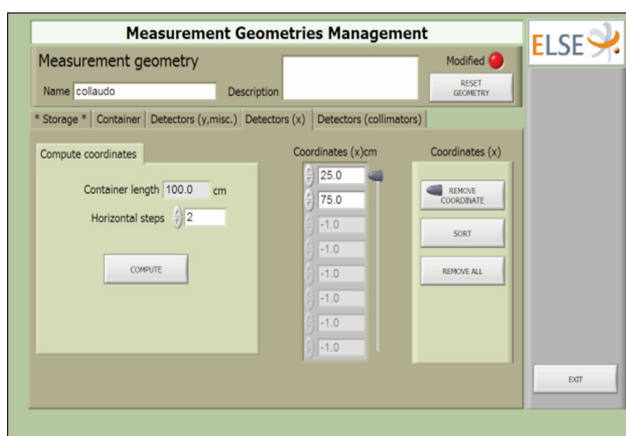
Measurement Geometries Management

ELSE

Measurement geometry

Modified

Name collaudo

Description

RESET GEOMETRY

* Storage * | Container | Detectors (y,misc.) | Detectors (x) | Detectors (collimators)

Compute coordinates

Container length 100.0 cm

Horizontal steps 2

COMPUTE

Coordinates (x)cm

25.0
75.0
-1.0
-1.0
-1.0
-1.0
-1.0
-1.0

Coordinates (x)

REMOVE COORDINATE

SORT

REMOVE ALL

EXIT